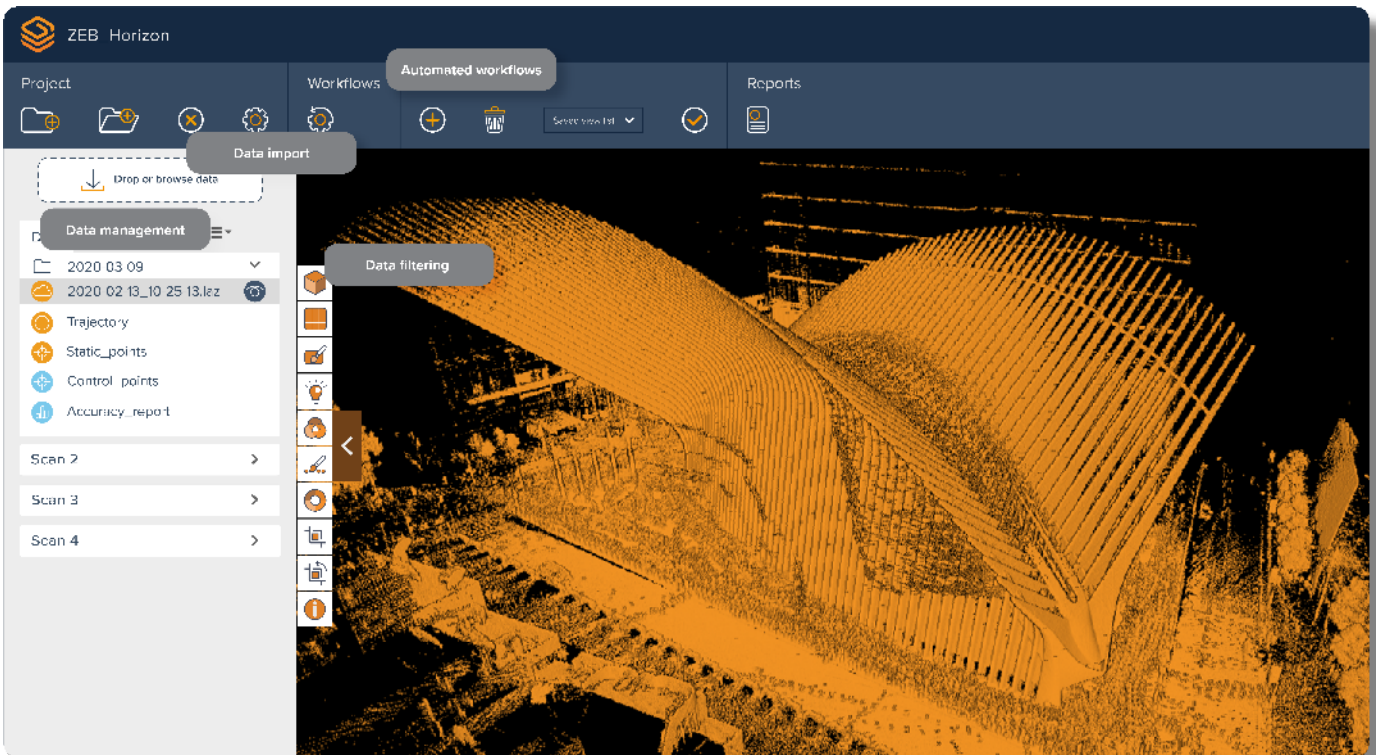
ZEB Horizon

Project

Workflows

Automated workflows

Reports

Select view list

Data import

Drop or browse data

Data management

Data filtering

2020 03 09

2020 02 13_10 25 13.laz

Trajectory

Static_points

Control_points

Accuracy_report

Scan 2

Scan 3

Scan 4